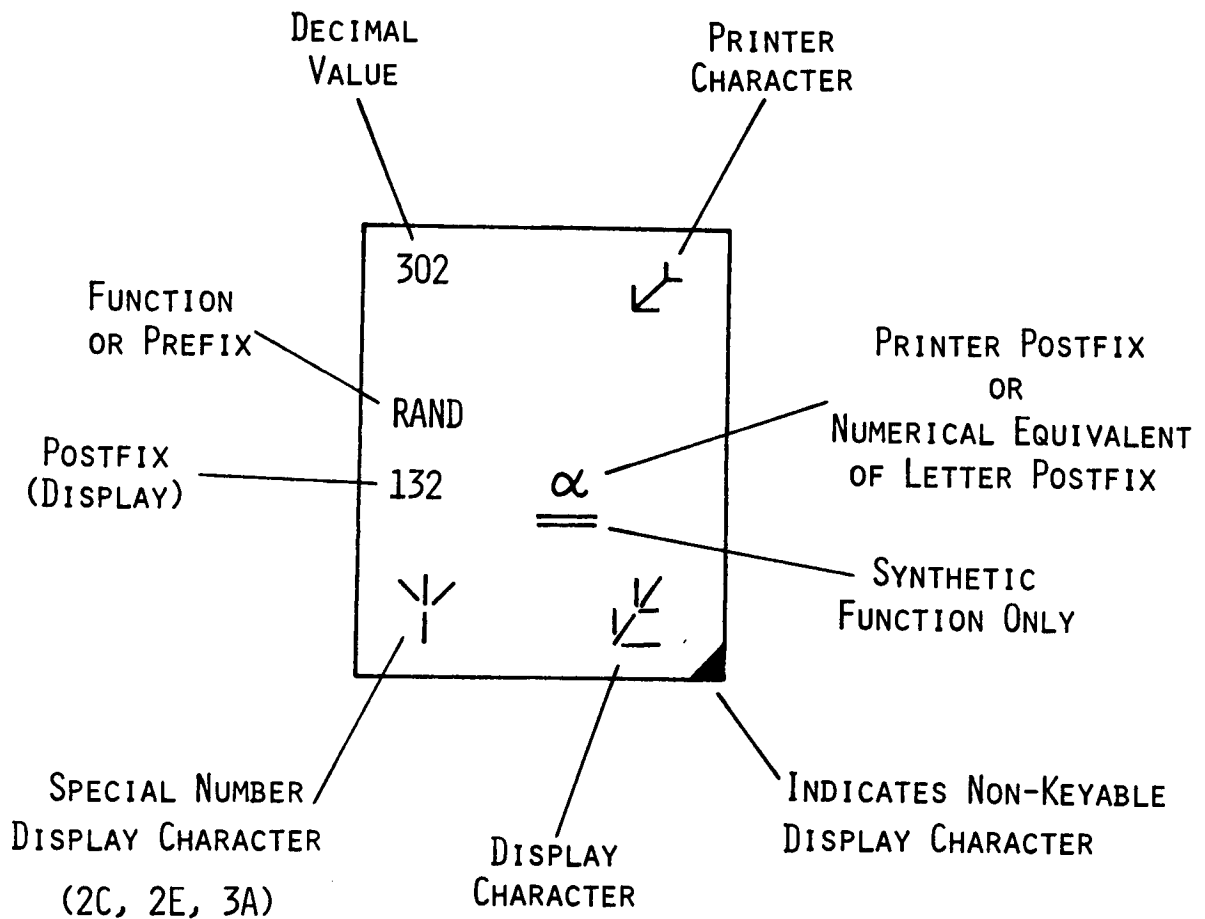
DECIMAL VALUE

PRINTER CHARACTER

302

FUNCTION OR PREFIX

PRINTER POSTFIX OR NUMERICAL EQUIVALENT OF LETTER POSTFIX

RAND

POSTFIX (DISPLAY)

132

$\alpha$

SYNTHETIC FUNCTION ONLY

SPECIAL NUMBER DISPLAY CHARACTER (2C, 2E, 3A)

DISPLAY CHARACTER

INDICATES NON-KEYABLE DISPLAY CHARACTER